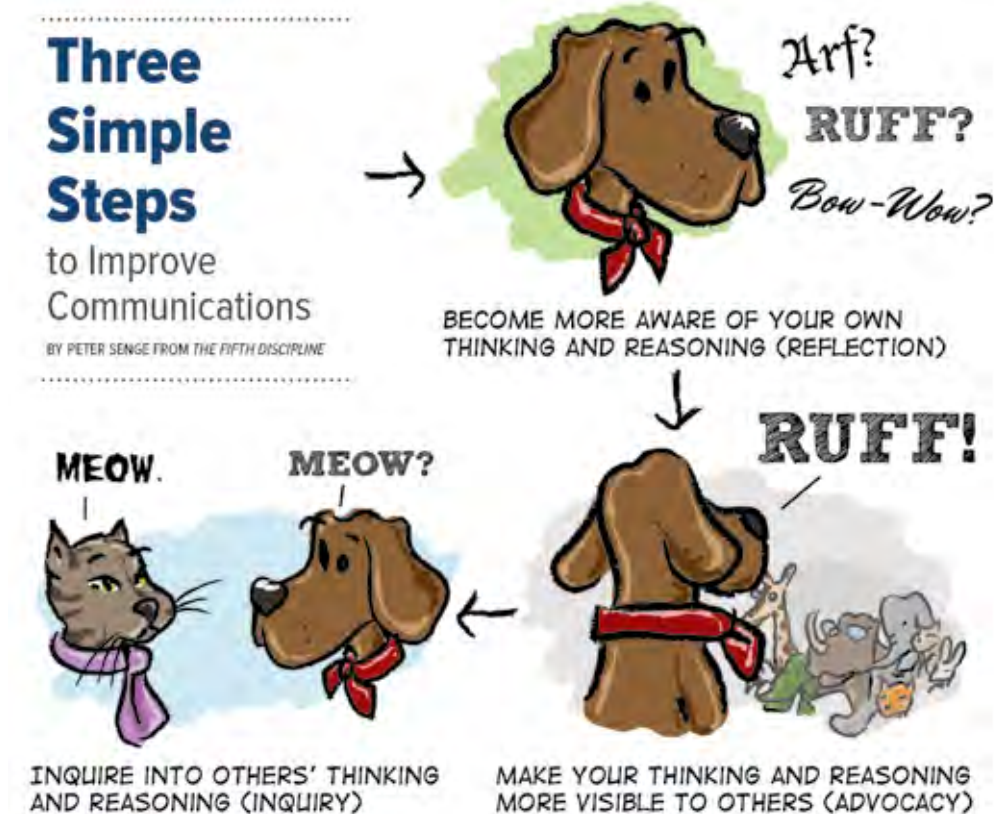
Three Simple Steps to Improve Communications

BY PETER SENGE FROM THE FIFTH DISCIPLINE

Arf?

RUFF?

Bow-Wow?

BECOME MORE AWARE OF YOUR OWN THINKING AND REASONING (REFLECTION)

RUFF!

MEOW.

MEOW?

INQUIRE INTO OTHERS' THINKING AND REASONING (INQUIRY)

MAKE YOUR THINKING AND REASONING MORE VISIBLE TO OTHERS (ADVOCACY)